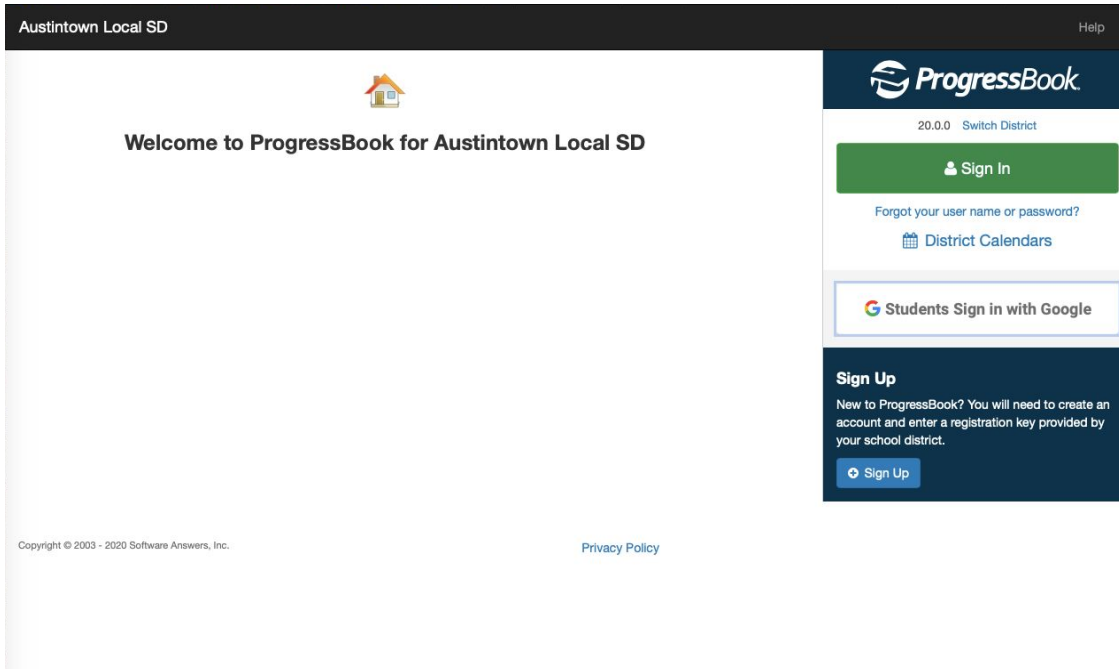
Austintown Local SD

Help

Welcome to ProgressBook for Austintown Local SD

ProgressBook.

20.0.0 Switch District

Sign In

Forgot your user name or password?

District Calendars

Students Sign in with Google

Sign Up

New to ProgressBook? You will need to create an account and enter a registration key provided by your school district.

Sign Up

Copyright © 2003 - 2020 Software Answers, Inc.

Privacy Policy